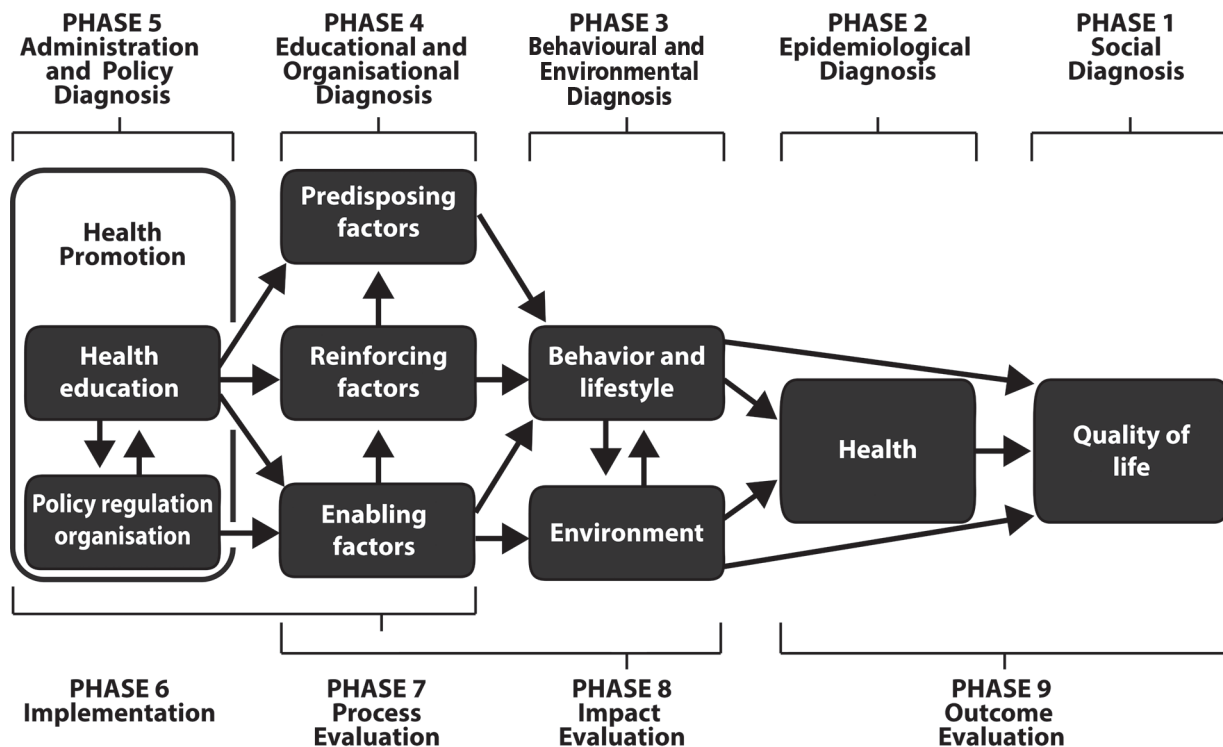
PHASE 5
Administration and Policy Diagnosis

PHASE 4
Educational and Organisational Diagnosis

PHASE 3
Behavioural and Environmental Diagnosis

PHASE 2
Epidemiological Diagnosis

PHASE 1
Social Diagnosis

Health Promotion

Health education

Policy regulation organisation

Predisposing factors

Reinforcing factors

Enabling factors

Behavior and lifestyle

Environment

Health

Quality of life

PHASE 6
Implementation

PHASE 7
Process Evaluation

PHASE 8
Impact Evaluation

PHASE 9
Outcome Evaluation